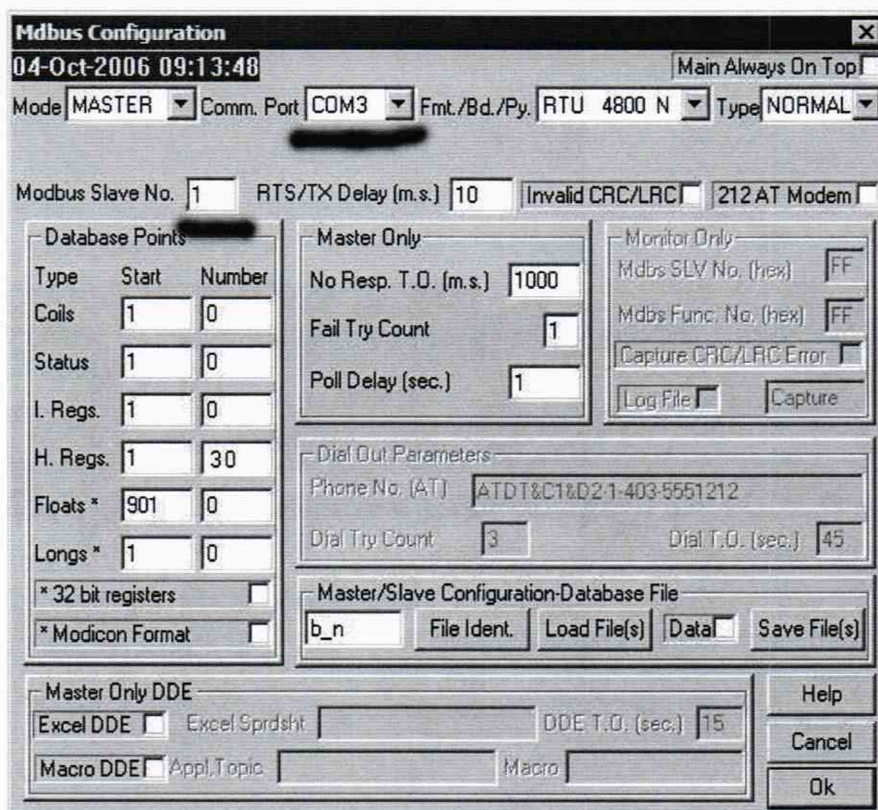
Mdbus Configuration

04-Oct-2006 09:13:48

Main Always On Top

Mode MASTER Comm. Port COM3 Fmt./Bd./Py. RTU 4800 N Type NORMAL

Modbus Slave No. 1 RTS/TX Delay (m.s.) 10 Invalid CRC/LRC 212 AT Modem

Database Points

| Type | Start | Number |
|---|---|---|
| Coils | 1 | 0 |
| Status | 1 | 0 |
| I. Regs. | 1 | 0 |
| H. Regs. | 1 | 30 |
| Floats * | 901 | 0 |
| Longs * | 1 | 0 |

* 32 bit registers

* Modicon Format

Master Only

No Resp. T.O. (m.s.) 1000

Fail Try Count 1

Poll Delay (sec.) 1

Monitor Only

Mdbs SLV No. (hex) FF

Mdbs Func. No. (hex) FF

Capture CRC/LRC Error

Log File Capture

Dial Out Parameters

Phone No. (AT) ATDT&C1&D2-1-403-5551212

Dial Try Count 3 Dial T.O. (sec.) 45

Master/Slave Configuration-Database File

b_n File Ident. Load File(s) Data Save File(s)

Master Only DDE

Excel DDE Excel Sprdsht DDE T.O. (sec.) 15

Macro DDE Appl.Topic Macro

Help

Cancel

Ok